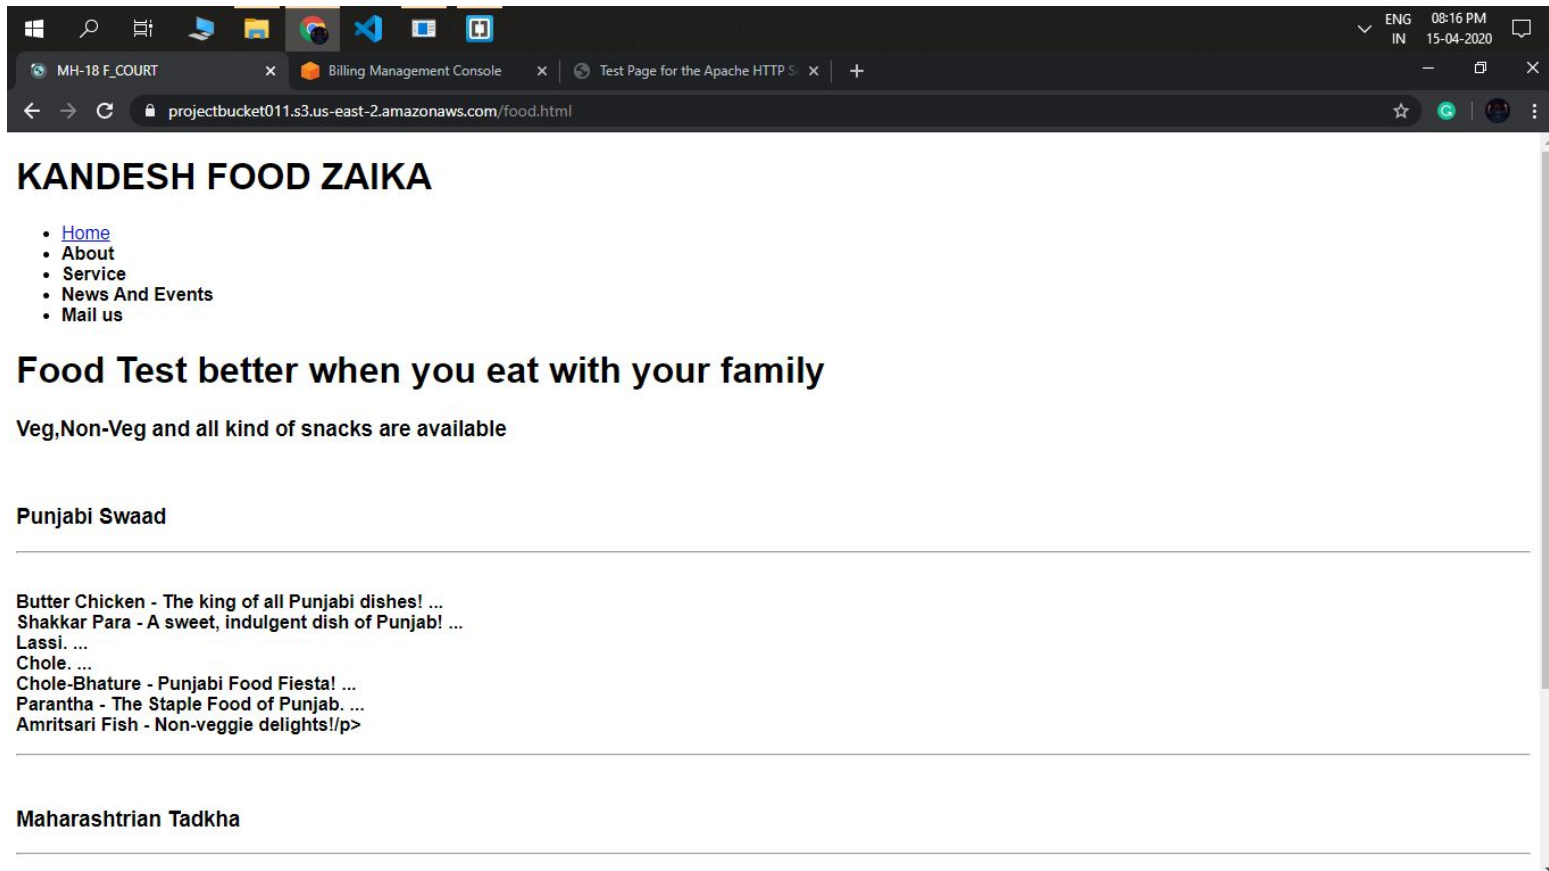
ENG
IN
08:16 PM
15-04-2020

MH-18 F_COURT
Billing Management Console
Test Page for the Apache HTTP S

projectbucket011.s3.us-east-2.amazonaws.com/food.html

KANDESH FOOD ZAIKA

- Home
- About
- Service
- News And Events
- Mail us

Food Test better when you eat with your family

Veg,Non-Veg and all kind of snacks are available

Punjabi Swaad

Butter Chicken - The king of all Punjabi dishes! ...
Shakkar Para - A sweet, indulgent dish of Punjab! ...
Lassi. ...
Chole. ...
Chole-Bhature - Punjabi Food Fiesta! ...
Parantha - The Staple Food of Punjab. ...
Amritsari Fish - Non-veggie delights!/p>

Maharashtrian Tadkha